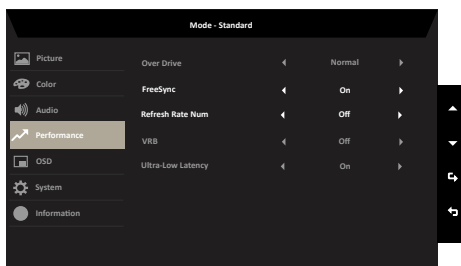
Mode - Standard

Picture
Color
Audio
Performance
OSD
System
Information

| | | |
|---|---|---|
| Over Drive | ◄ Normal ► | |
| FreeSync | ◄ On ► | |
| Refresh Rate Num | ◄ Off ► | |
| VRB | ◄ Off ► | |
| Ultra-Low Latency | ◄ On ► | |